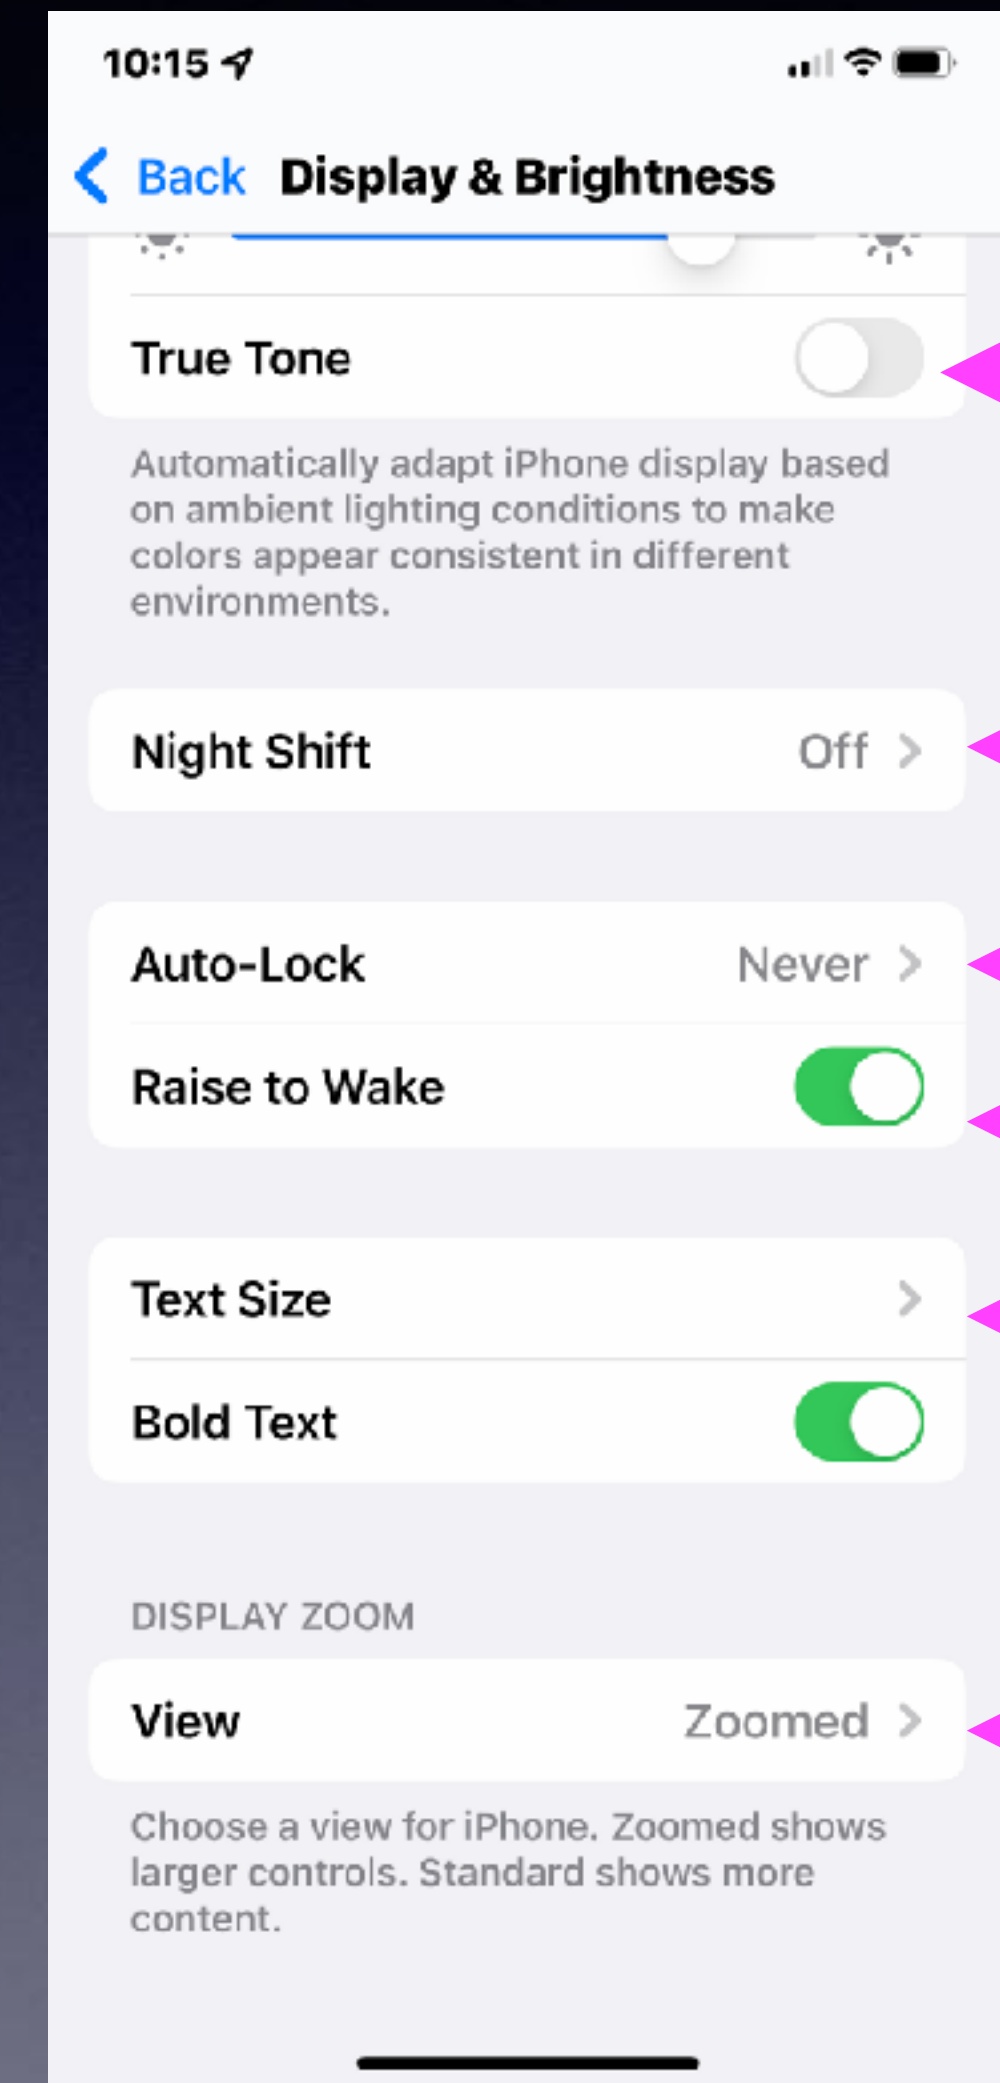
10:15

Back Display & Brightness

True Tone

Automatically adapt iPhone display based on ambient lighting conditions to make colors appear consistent in different environments.

Night Shift Off

Auto-Lock Never

Raise to Wake

Text Size

Bold Text

DISPLAY ZOOM

View Zoomed

Choose a view for iPhone. Zoomed shows larger controls. Standard shows more content.